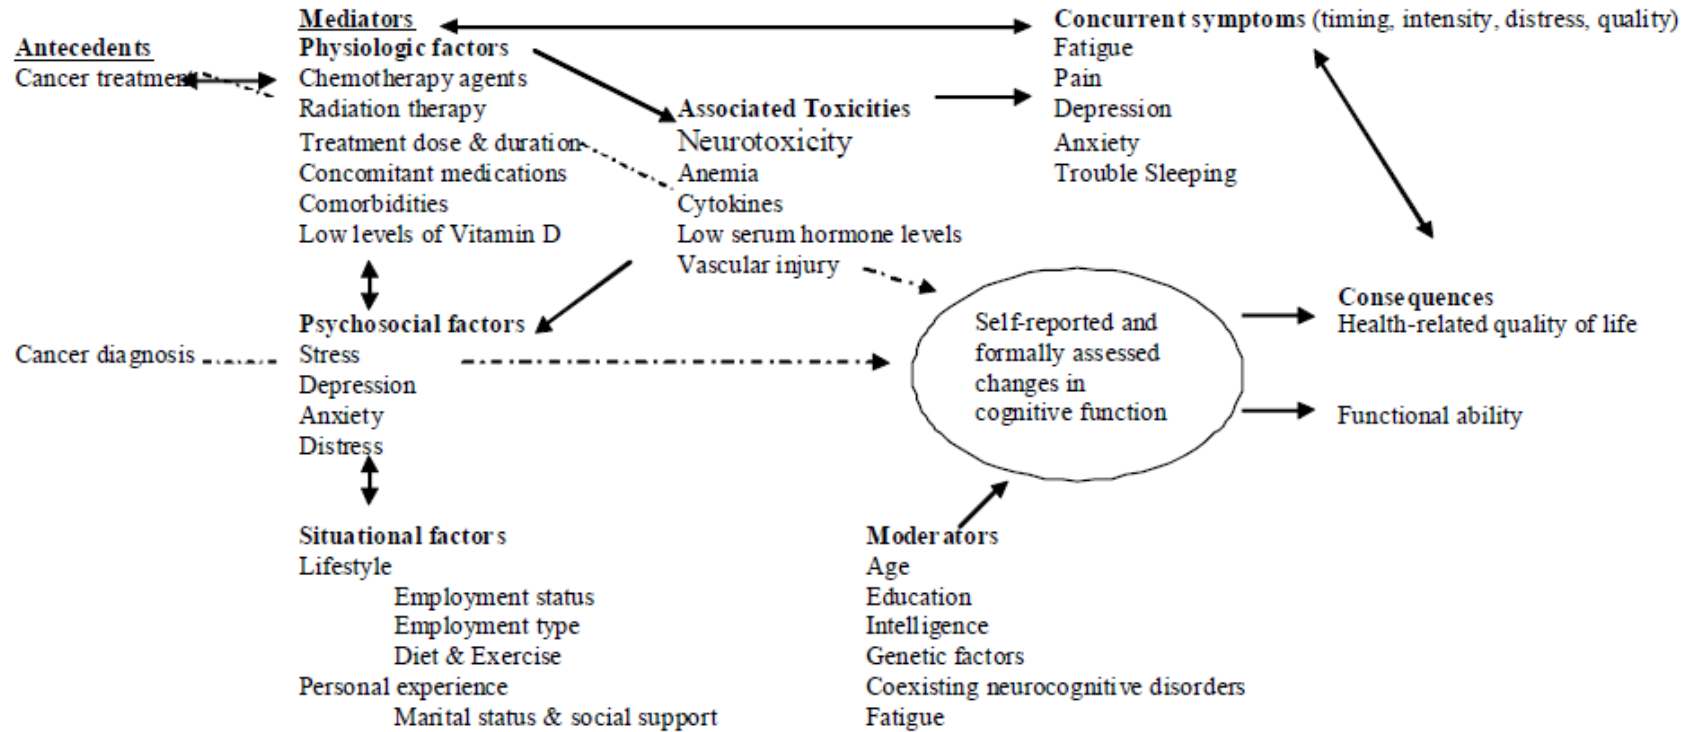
Mediators
Physiologic factors
Chemotherapy agents
Radiation therapy
Treatment dose & duration
Concomitant medications
Comorbidities
Low levels of Vitamin D

Antecedents
Cancer treatment

Concurrent symptoms (timing, intensity, distress, quality)
Fatigue
Pain
Depression
Anxiety
Trouble Sleeping

Associated Toxicities
Neurotoxicity
Anemia
Cytokines
Low serum hormone levels
Vascular injury

Psychosocial factors
Stress
Depression
Anxiety
Distress

Cancer diagnosis

Self-reported and formally assessed changes in cognitive function

Consequences
Health-related quality of life

Functional ability

Situational factors
Lifestyle
Employment status
Employment type
Diet & Exercise
Personal experience
Marital status & social support

Moderators
Age
Education
Intelligence
Genetic factors
Coexisting neurocognitive disorders
Fatigue